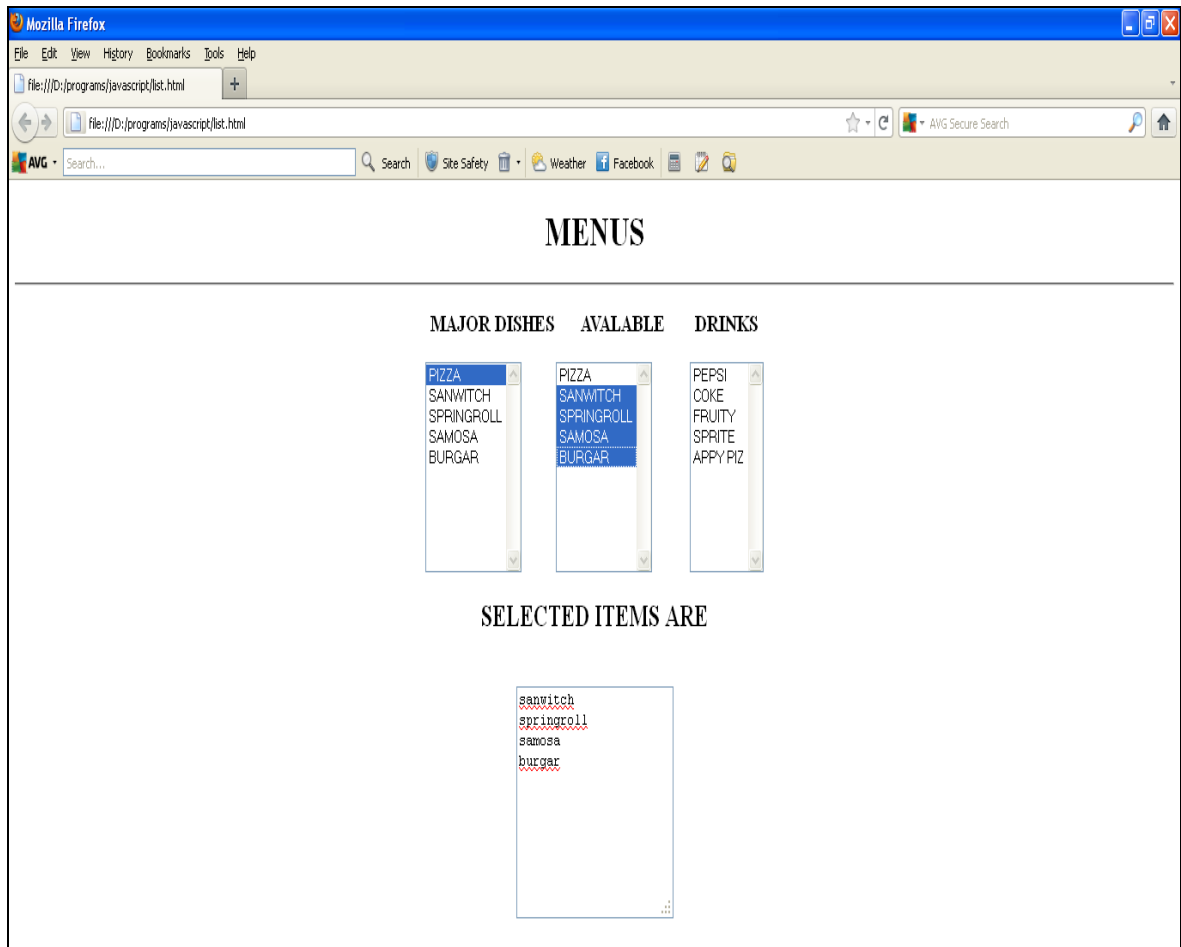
Mozilla Firefox

File Edit View History Bookmarks Tools Help

file:///D:/programs/javascript/list.html +

file:///D:/programs/javascript/list.html

AVG Secure Search

AVG Search... Search Site Safety Weather Facebook

MENUS

MAJOR DISHES AVALABLE DRINKS

PIZZA
SANWITCH
SPRINGROLL
SAMOSA
BURGAR

PIZZA
SANWITCH
SPRINGROLL
SAMOSA
BURGAR

PEPSI
COKE
FRUITY
SPRITE
APPY PIZ

SELECTED ITEMS ARE

sanwitch
springroll
samosa
burgar